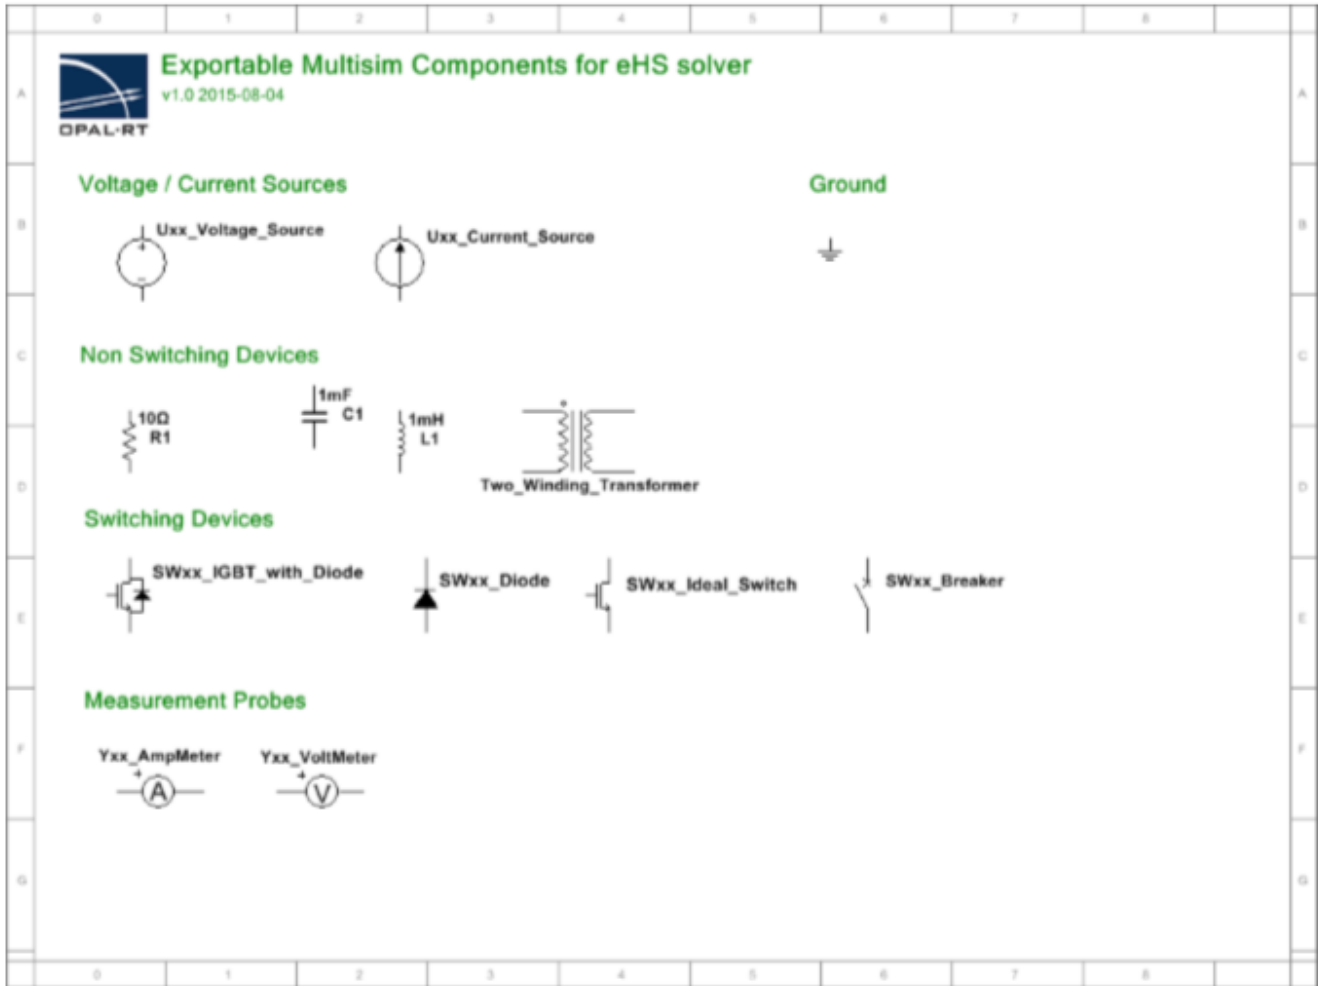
0 1 2 3 4 5 6 7 8

A

OPAL-RT

Exportable Multisim Components for eHS solver
v1.0 2015-08-04

A

B

Voltage / Current Sources

Uxx_Voltage_Source

Uxx_Current_Source

Ground

B

C

Non Switching Devices

C

10Ω
R1

1mF
C1

1mH
L1

Two_Winding_Transformer

D

D

Switching Devices

E

SWxx_IGBT_with_Diode

SWxx_Diode

SWxx_Ideal_Switch

SWxx_Breaker

E

Measurement Probes

F

Yxx_AmpMeter

Yxx_VoltMeter

A

V

F

G

G

0 1 2 3 4 5 6 7 8